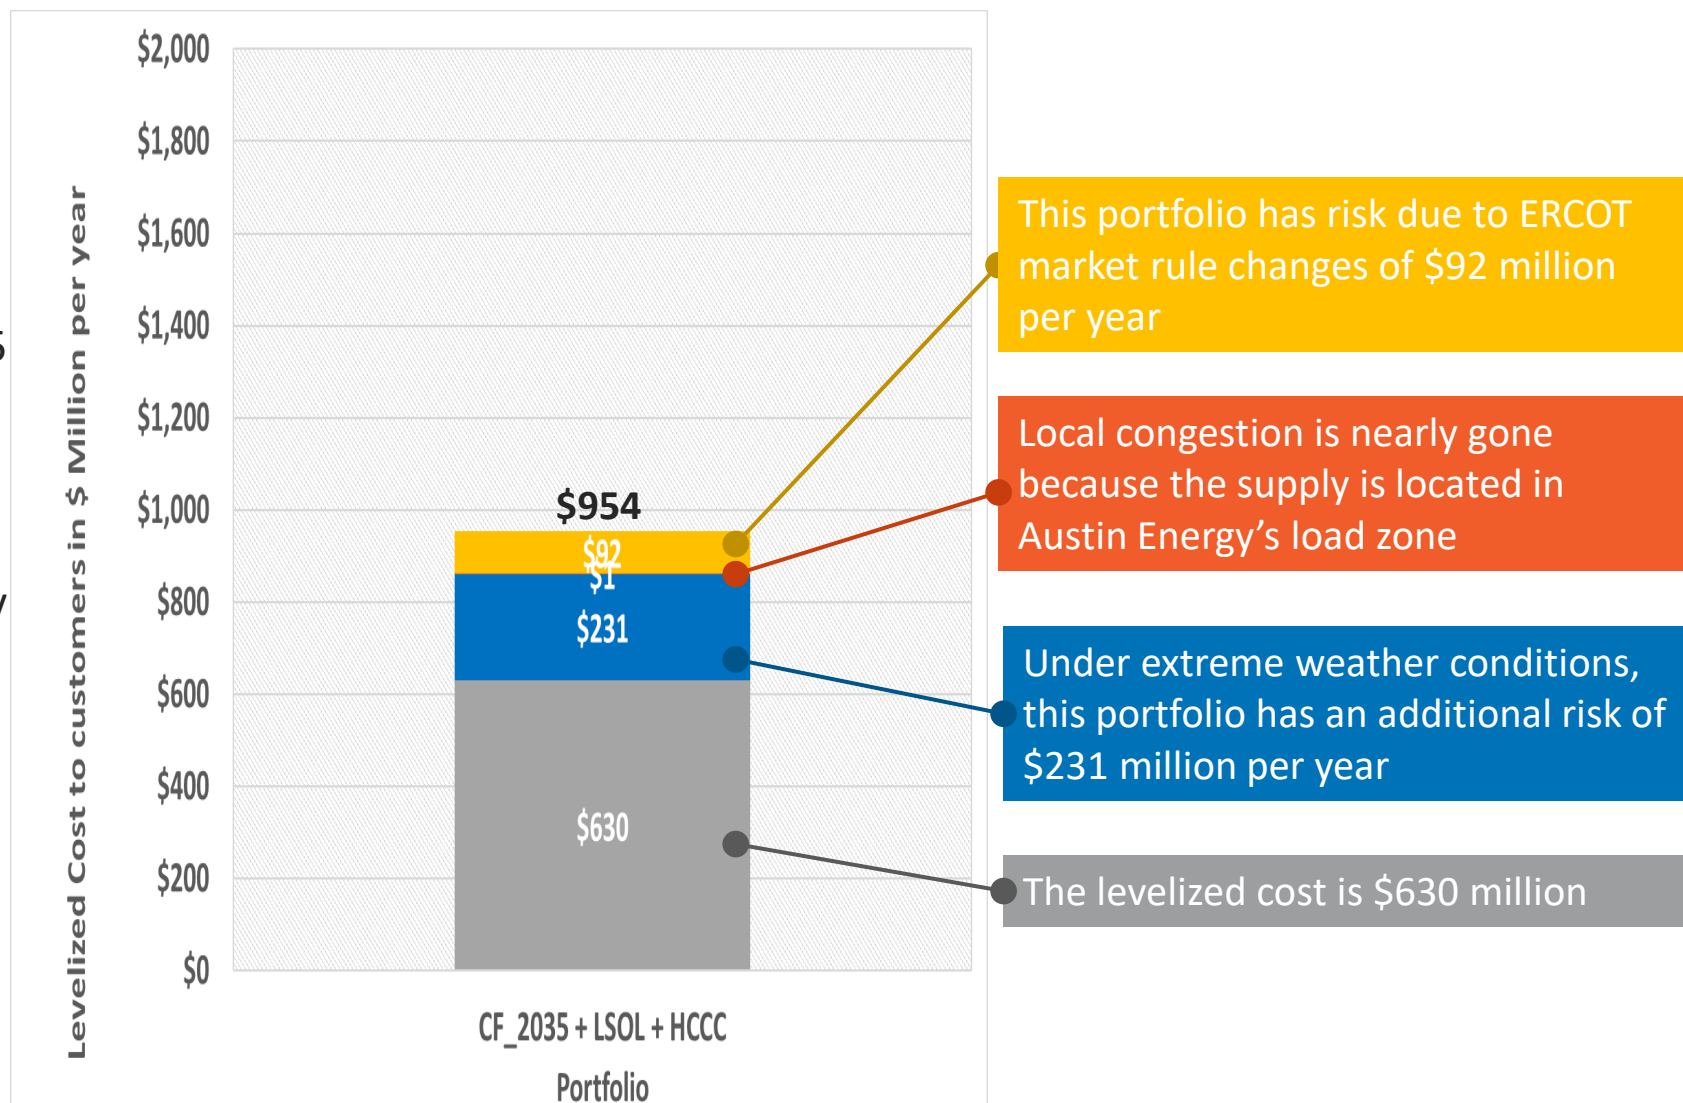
Levelized Cost to customers in $ Million per year

$2,000
$1,800
$1,600
$1,400
$1,200
$1,000
$800
$600
$400
$200
$0

$954
$92
$1
$231
$630

CF_2035 + LSOL + HCCC
Portfolio

This portfolio has risk due to ERCOT market rule changes of $92 million per year

Local congestion is nearly gone because the supply is located in Austin Energy's load zone

Under extreme weather conditions, this portfolio has an additional risk of $231 million per year

The levelized cost is $630 million